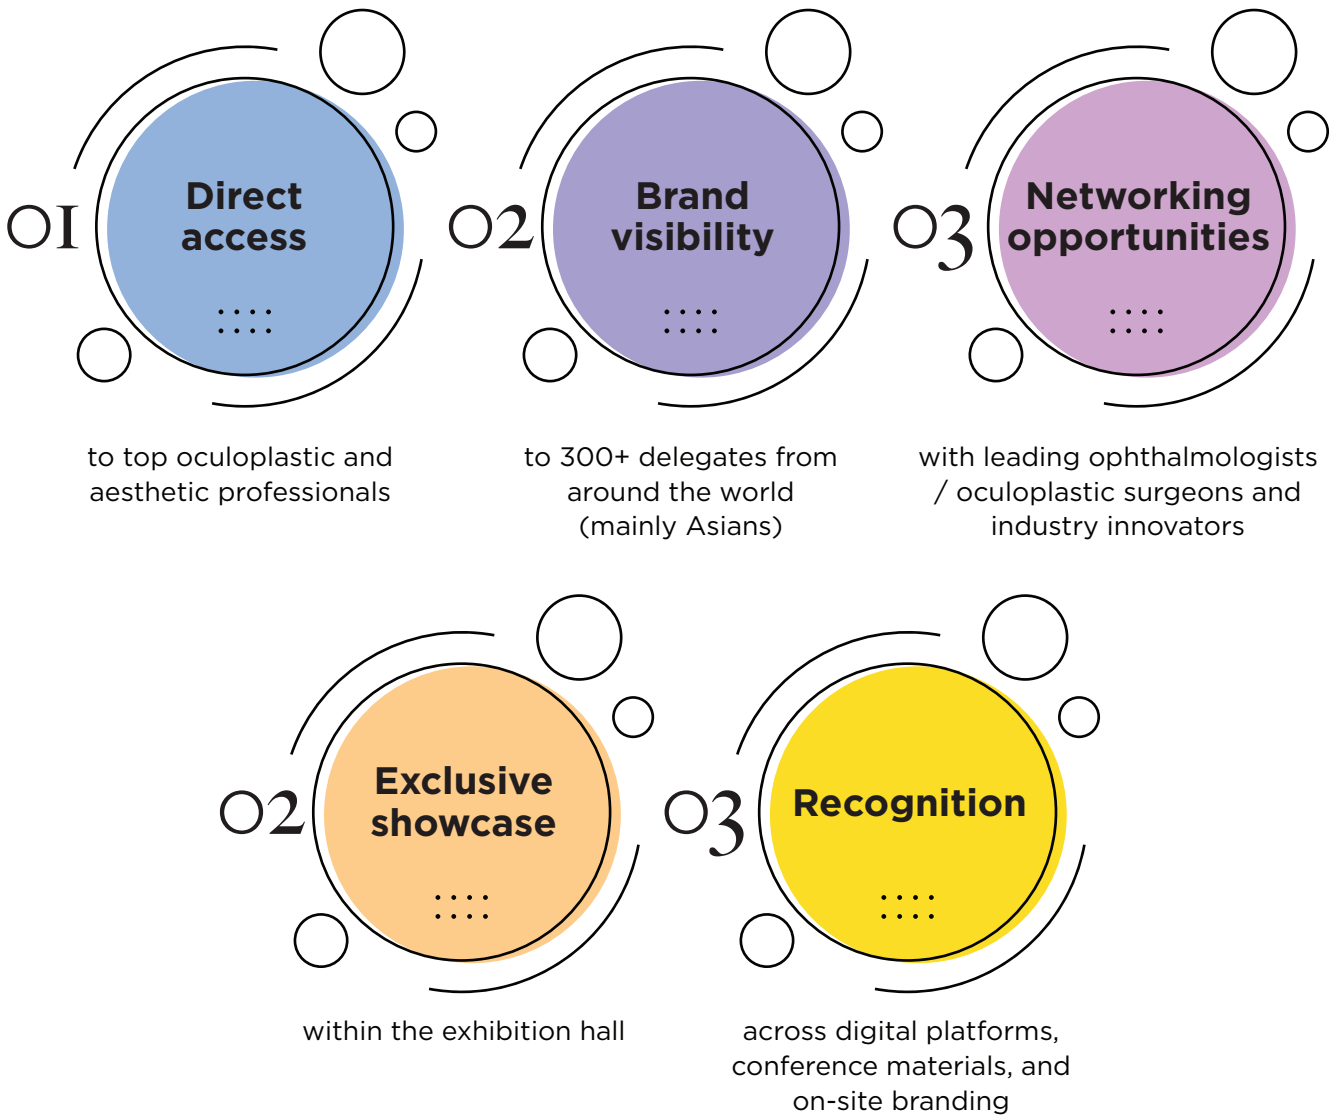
01
Direct access

to top oculoplastic and aesthetic professionals

02
Brand visibility

to 300+ delegates from around the world (mainly Asians)

03
Networking opportunities

with leading ophthalmologists / oculoplastic surgeons and industry innovators

02
Exclusive showcase

within the exhibition hall

03
Recognition

across digital platforms, conference materials, and on-site branding